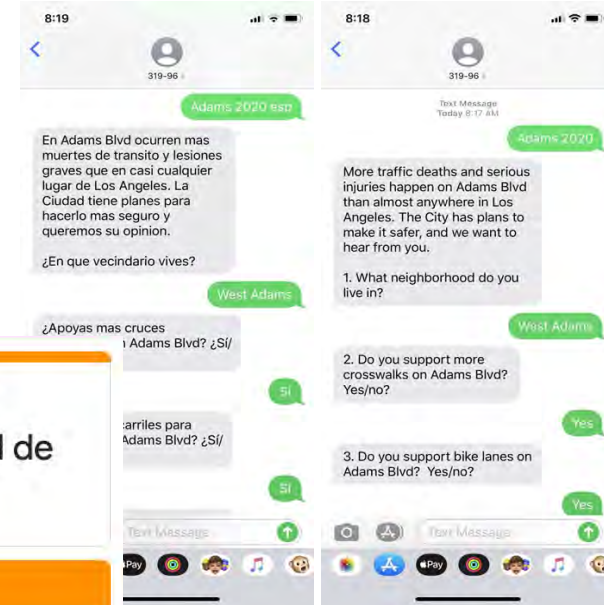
8:19

319-96

Adams 2020 esp

En Adams Blvd ocurren mas muertes de transito y lesiones graves que en casi cualquier lugar de Los Angeles. La Ciudad tiene planes para hacerlo mas seguro y queremos su opinion.

¿En que vecindario vives?

West Adams

¿Apoyas mas cruces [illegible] Adams Blvd? ¿Sí/

Sí

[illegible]arriles para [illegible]Adams Blvd? ¿Sí/

Sí

l de

Text Message

Pay

8:18

319-96

Text Message
Today 8:17 AM

Adams 2020

More traffic deaths and serious injuries happen on Adams Blvd than almost anywhere in Los Angeles. The City has plans to make it safer, and we want to hear from you.

1. What neighborhood do you live in?

West Adams

2. Do you support more crosswalks on Adams Blvd? Yes/no?

Yes

3. Do you support bike lanes on Adams Blvd? Yes/no?

Yes

Text Message

Pay